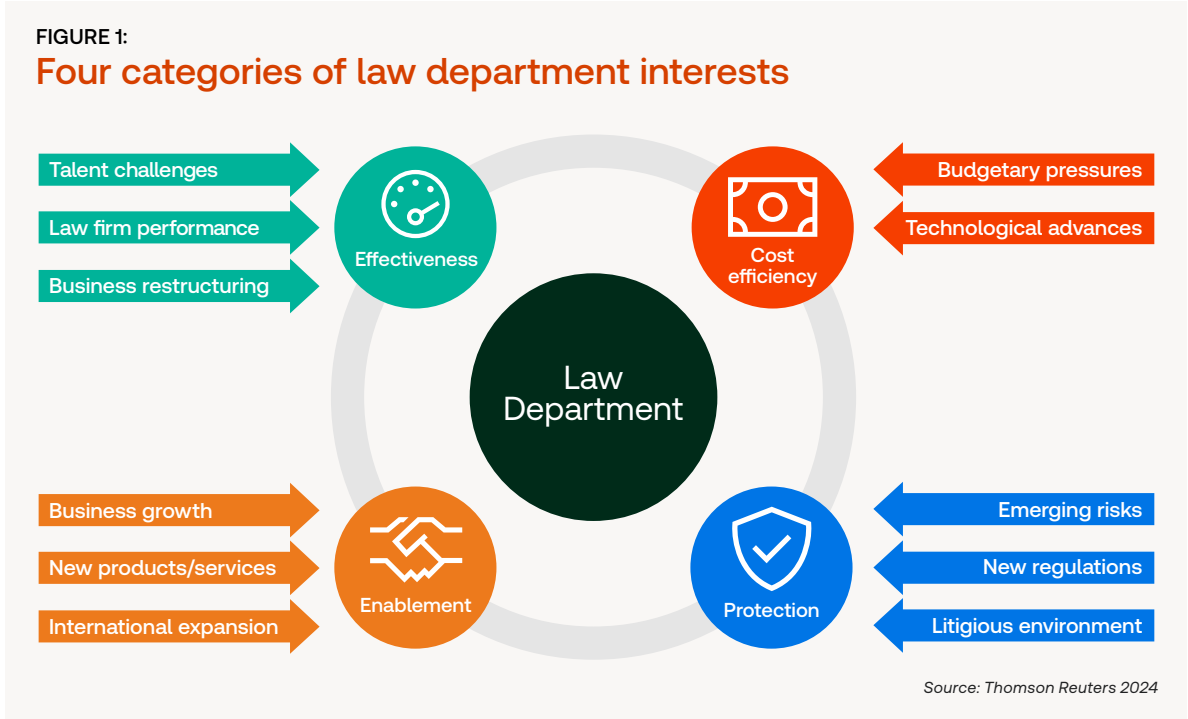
FIGURE 1:
Four categories of law department interests

Talent challenges
Law firm performance
Business restructuring

Effectiveness

Budgetary pressures
Technological advances

Cost efficiency

Law Department

Business growth
New products/services
International expansion

Enablement

Emerging risks
New regulations
Litigious environment

Protection

Source: Thomson Reuters 2024